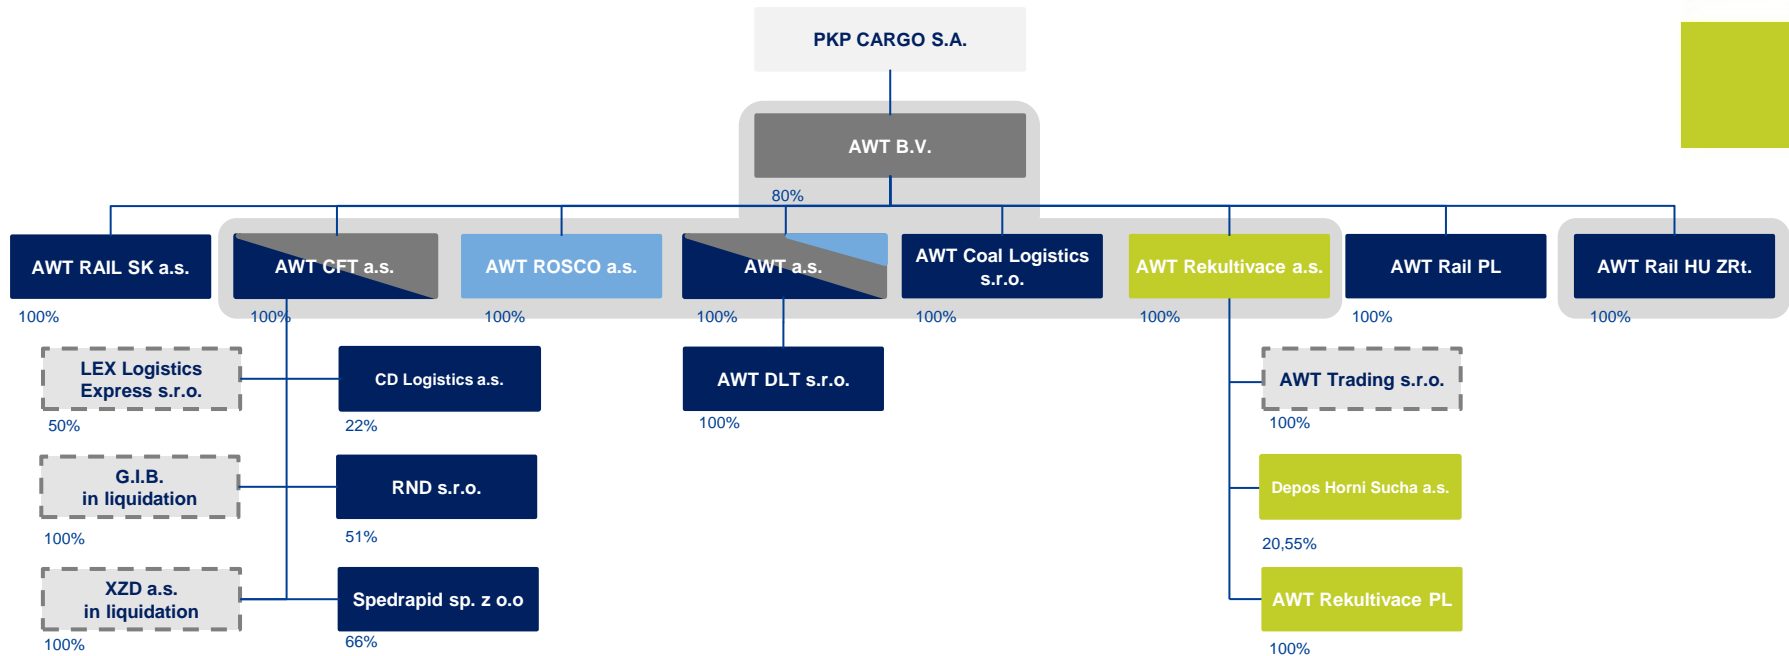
PKP CARGO S.A.

AWT B.V.

80%

AWT RAIL SK a.s.

100%

AWT CFT a.s.

100%

AWT ROSCO a.s.

100%

AWT a.s.

100%

AWT Coal Logistics s.r.o.

100%

AWT Rekultivace a.s.

100%

AWT Rail PL

100%

AWT Rail HU ZRt.

100%

LEX Logistics Express s.r.o.

50%

CD Logistics a.s.

22%

AWT DLT s.r.o.

100%

AWT Trading s.r.o.

100%

G.I.B. in liquidation

100%

RND s.r.o.

51%

Depos Horni Sucha a.s.

20,55%

XZD a.s. in liquidation

100%

Spedrapid sp. z o.o

66%

AWT Rekultivace PL

100%